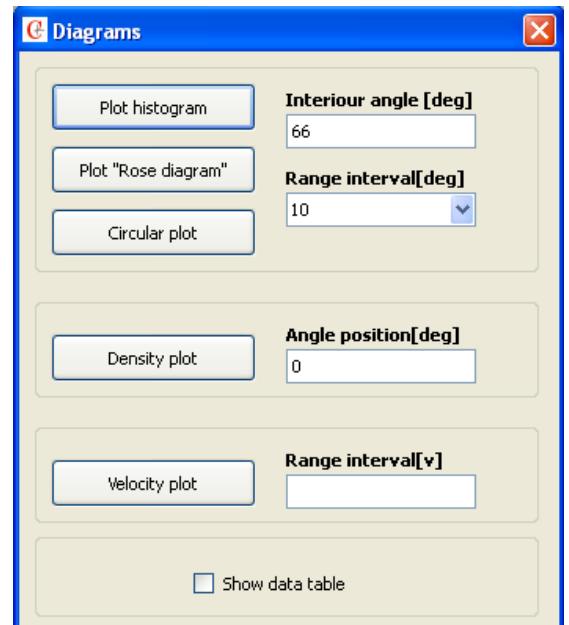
Diagrams

Plot histogram

Interiour angle [deg]

66

Plot "Rose diagram"

Range interval[deg]

10

Circular plot

Angle position[deg]

Density plot

0

Range interval[v]

Velocity plot

Show data table